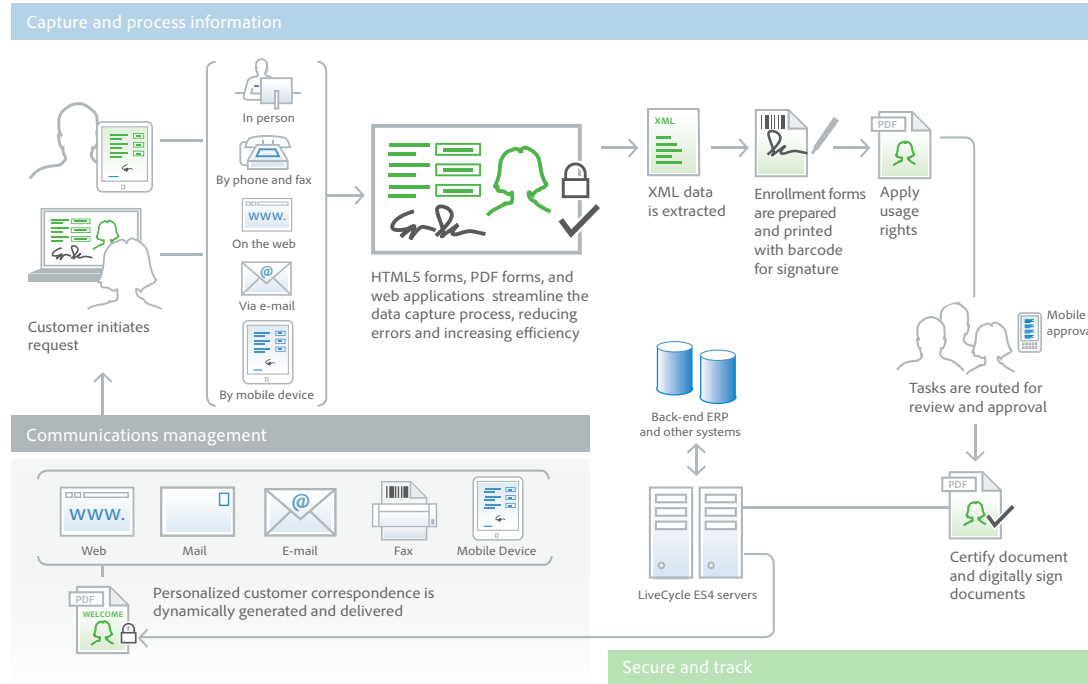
Capture and process information

Customer initiates request

In person

By phone and fax

www.

On the web

@

Via e-mail

By mobile device

HTML5 forms, PDF forms, and web applications streamline the data capture process, reducing errors and increasing efficiency

XML

XML data is extracted

Enrollment forms are prepared and printed with barcode for signature

PDF

Apply usage rights

Mobile approv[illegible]

Tasks are routed for review and approval

Back-end ERP and other systems

LiveCycle ES4 servers

PDF

Certify document and digitally sign documents

Communications management

www.

Web

Mail

@

E-mail

Fax

Mobile Device

PDF

WELCOME

Personalized customer correspondence is dynamically generated and delivered

Secure and track